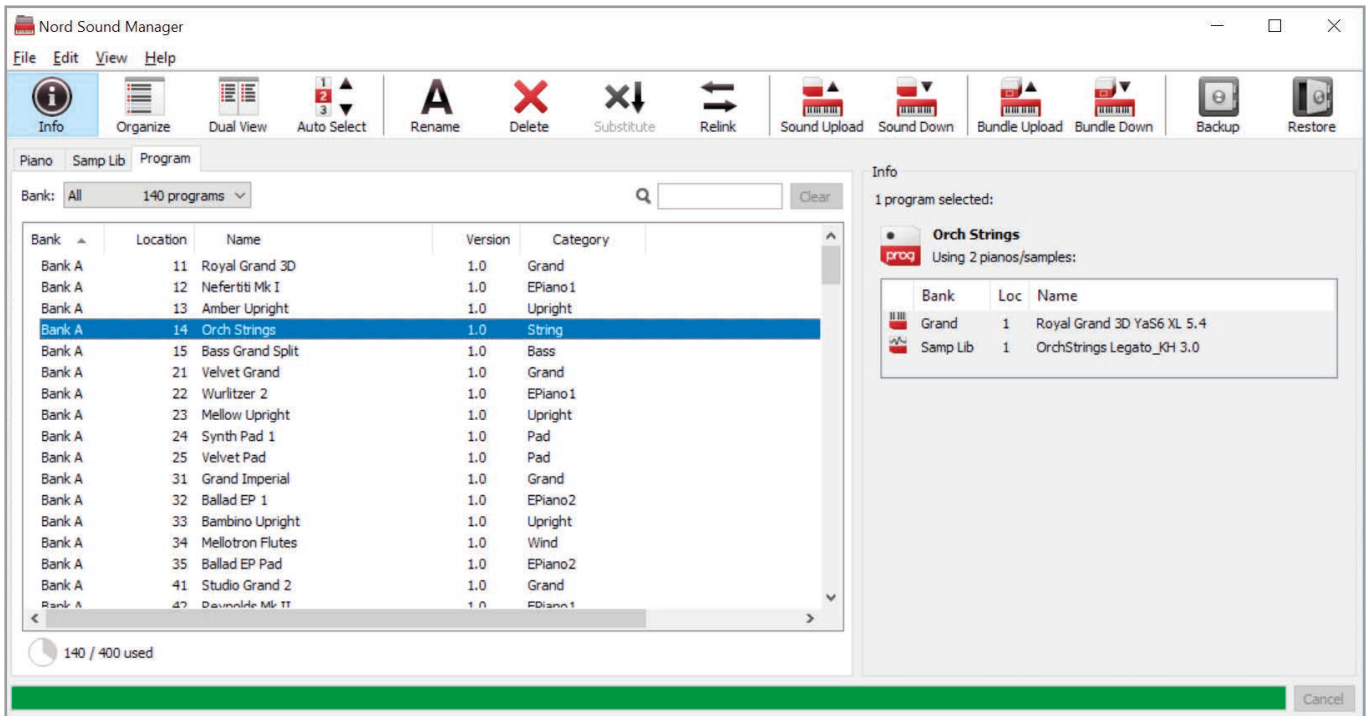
Nord Sound Manager

File Edit View Help

Info Organize Dual View Auto Select Rename Delete Substitute Relink Sound Upload Sound Down Bundle Upload Bundle Down Backup Restore

Piano Samp Lib Program

Bank: All 140 programs

Clear

| Bank | Location | Name | Version | Category |
|---|---|---|---|---|
| Bank A | 11 | Royal Grand 3D | 1.0 | Grand |
| Bank A | 12 | Nefertiti Mk I | 1.0 | EPiano1 |
| Bank A | 13 | Amber Upright | 1.0 | Upright |
| Bank A | 14 | Orch Strings | 1.0 | String |
| Bank A | 15 | Bass Grand Split | 1.0 | Bass |
| Bank A | 21 | Velvet Grand | 1.0 | Grand |
| Bank A | 22 | Wurlitzer 2 | 1.0 | EPiano1 |
| Bank A | 23 | Mellow Upright | 1.0 | Upright |
| Bank A | 24 | Synth Pad 1 | 1.0 | Pad |
| Bank A | 25 | Velvet Pad | 1.0 | Pad |
| Bank A | 31 | Grand Imperial | 1.0 | Grand |
| Bank A | 32 | Ballad EP 1 | 1.0 | EPiano2 |
| Bank A | 33 | Bambino Upright | 1.0 | Upright |
| Bank A | 34 | Mellotron Flutes | 1.0 | Wind |
| Bank A | 35 | Ballad EP Pad | 1.0 | EPiano2 |
| Bank A | 41 | Studio Grand 2 | 1.0 | Grand |
| Bank A | 42 | Reynolds Mk II | 1.0 | EPiano1 |

140 / 400 used

Info

1 program selected:

prog Orch Strings
Using 2 pianos/samples:

| Bank | Loc | Name |
|---|---|---|
| Grand | 1 | Royal Grand 3D YaS6 XL 5.4 |
| Samp Lib | 1 | OrchStrings Legato_KH 3.0 |

Cancel